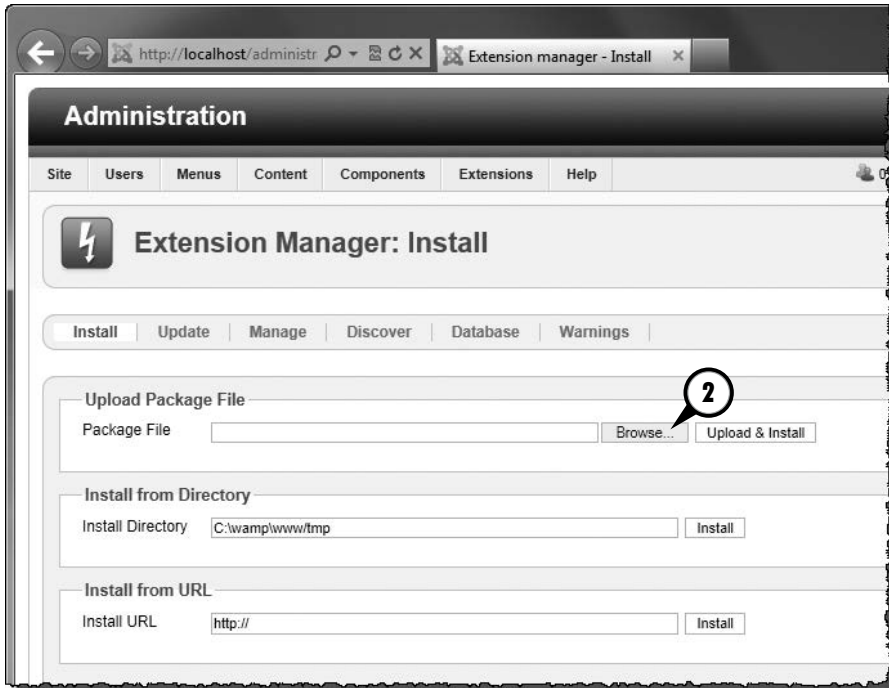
http://localhost/administr

Extension manager - Install

Administration

Site | Users | Menus | Content | Components | Extensions | Help

Extension Manager: Install

Install | Update | Manage | Discover | Database | Warnings

Upload Package File

Package File

Browse...

Upload & Install

2

Install from Directory

Install Directory

C:\wamp\www/tmp

Install

Install from URL

Install URL

http://

Install